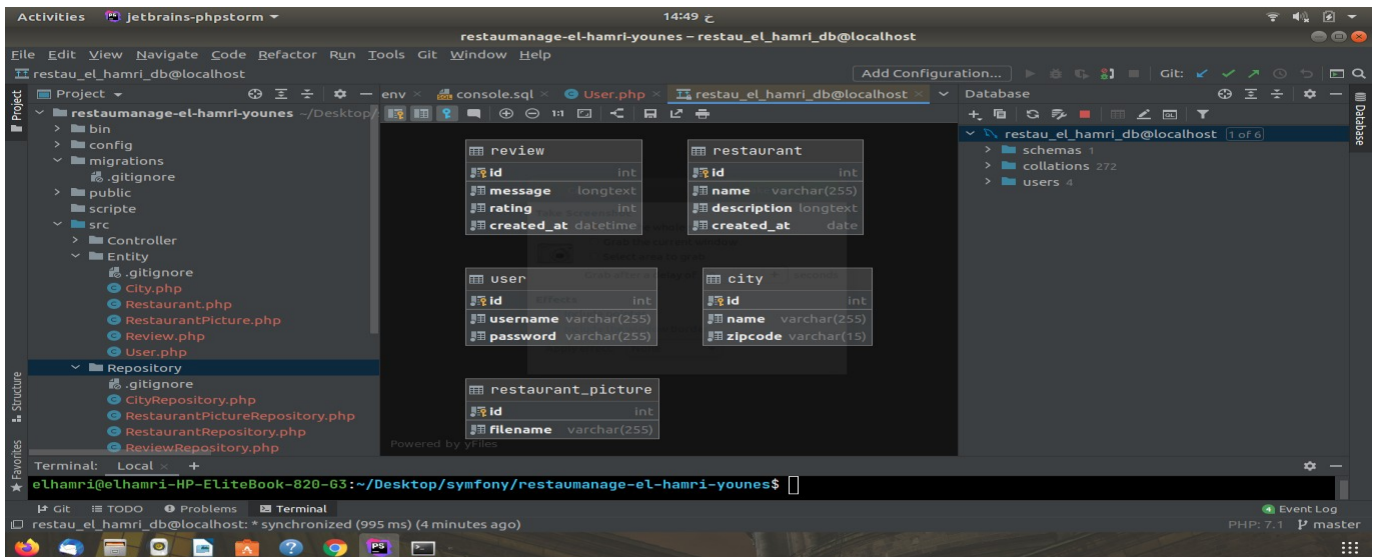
Activities jetbrains-phpstorm ▾ 14:49 ج

restaumanage-el-hamri-younes – restau_el_hamri_db@localhost

File Edit View Navigate Code Refactor Run Tools Git Window Help

restau_el_hamri_db@localhost Add Configuration... Git:

Project ▾ env × console.sql × User.php × restau_el_hamri_db@localhost × Database

restaumanage-el-hamri-younes ~/Desktop/
bin
config
migrations
.gitignore
public
scripte
src
Controller
Entity
.gitignore
City.php
Restaurant.php
RestaurantPicture.php
Review.php
User.php
Repository
.gitignore
CityRepository.php
RestaurantPictureRepository.php
RestaurantRepository.php
ReviewRepository.php

| review | |
|---|---|
| id | int |
| message | longtext |
| rating | int |
| created_at | datetime |

| restaurant | |
|---|---|
| id | int |
| name | varchar(255) |
| description | longtext |
| created_at | date |

| user | |
|---|---|
| id | int |
| username | varchar(255) |
| password | varchar(255) |

| city | |
|---|---|
| id | int |
| name | varchar(255) |
| zipcode | varchar(15) |

| restaurant_picture | |
|---|---|
| id | int |
| filename | varchar(255) |

Powered by yFiles

restau_el_hamri_db@localhost 1 of 6
schemas 1
collations 272
users 4

Database

Project Structure Favorites

Terminal: Local × +
elhamri@elhamri-HP-EliteBook-820-G3:~/Desktop/symfony/restaumanage-el-hamri-younes$

Git TODO Problems Terminal Event Log
restau_el_hamri_db@localhost: * synchronized (995 ms) (4 minutes ago) PHP: 7.1 master